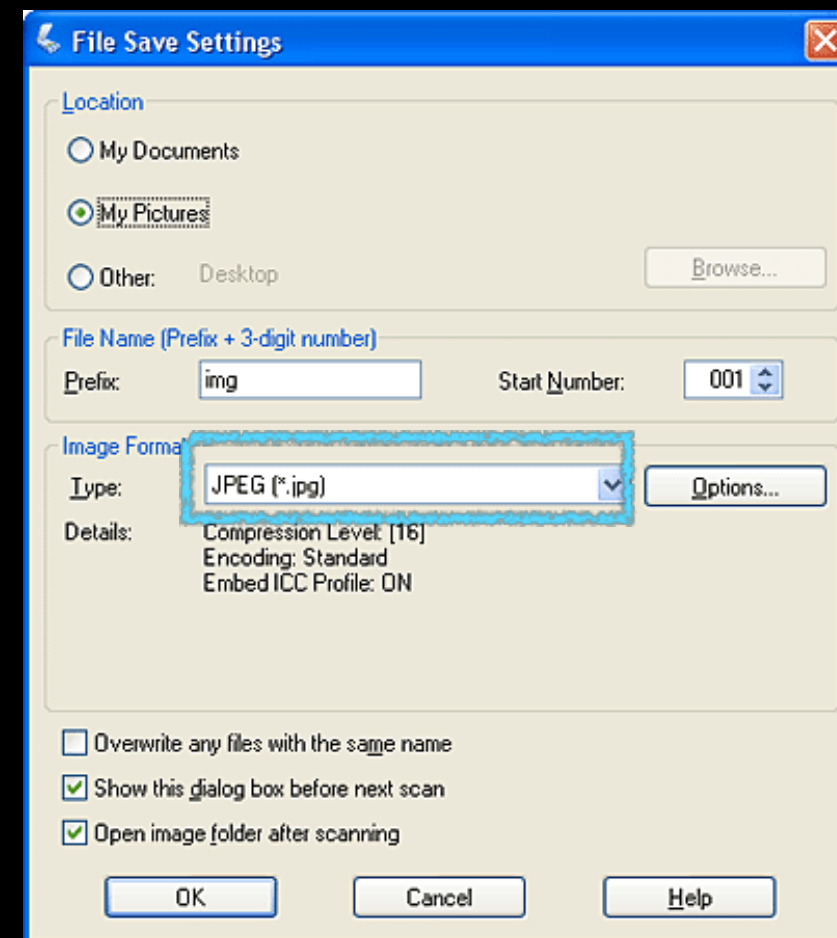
File Save Settings

Location

My Documents

My Pictures

Other: Desktop

Browse...

File Name (Prefix + 3-digit number)

Prefix: img

Start Number: 001

Image Forma

Type: JPEG (*.jpg)

Options...

Details: Compression Level: [16]
Encoding: Standard
Embed ICC Profile: ON

Overwrite any files with the same name

Show this dialog box before next scan

Open image folder after scanning

OK

Cancel

Help